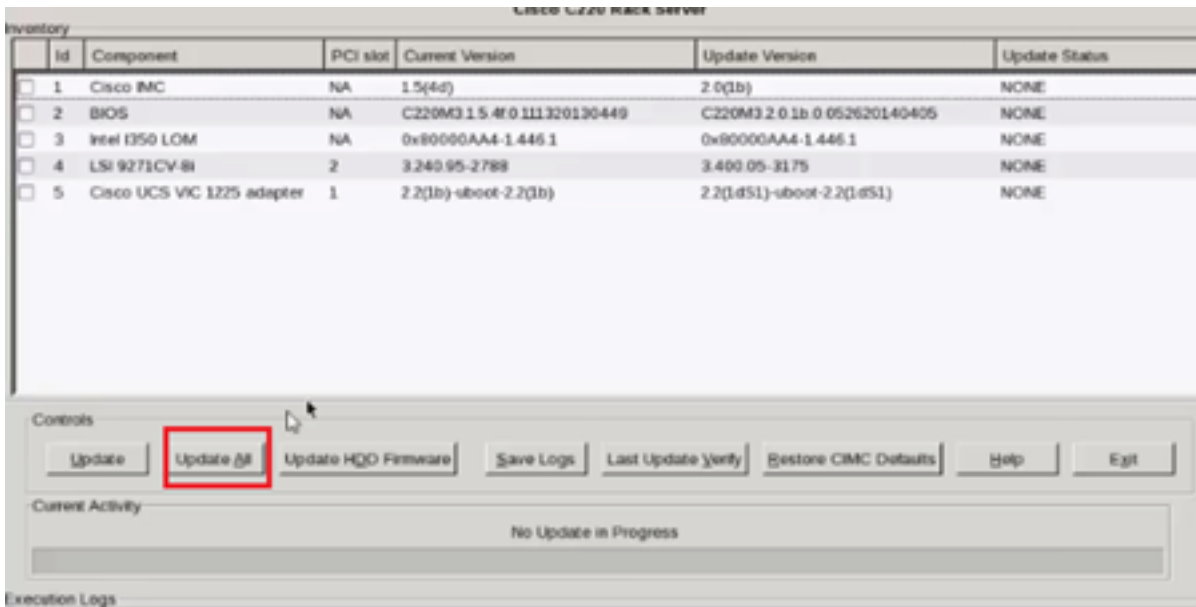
Cisco C220 Rack Server

Inventory

| | Id | Component | PCI slot | Current Version | Update Version | Update Status |
|---|---|---|---|---|---|---|
| ☐ | 1 | Cisco IMC | NA | 1.5(4d) | 2.0(1b) | NONE |
| ☐ | 2 | BIOS | NA | C220M3.1.5.4f.0.111320130449 | C220M3.2.0.1b.0.052620140405 | NONE |
| ☐ | 3 | Intel I350 LOM | NA | 0x80000AA4-1.446.1 | 0x80000AA4-1.446.1 | NONE |
| ☐ | 4 | LSI 9271CV-8i | 2 | 3.240.95-2788 | 3.400.05-3175 | NONE |
| ☐ | 5 | Cisco UCS VIC 1225 adapter | 1 | 2.2(1b)-uboot-2.2(1b) | 2.2(1dS1)-uboot-2.2(1dS1) | NONE |

Controls

Update | Update All | Update HDD Firmware | Save Logs | Last Update Verify | Restore CIMC Defaults | Help | Exit

Current Activity

No Update in Progress

Execution Logs